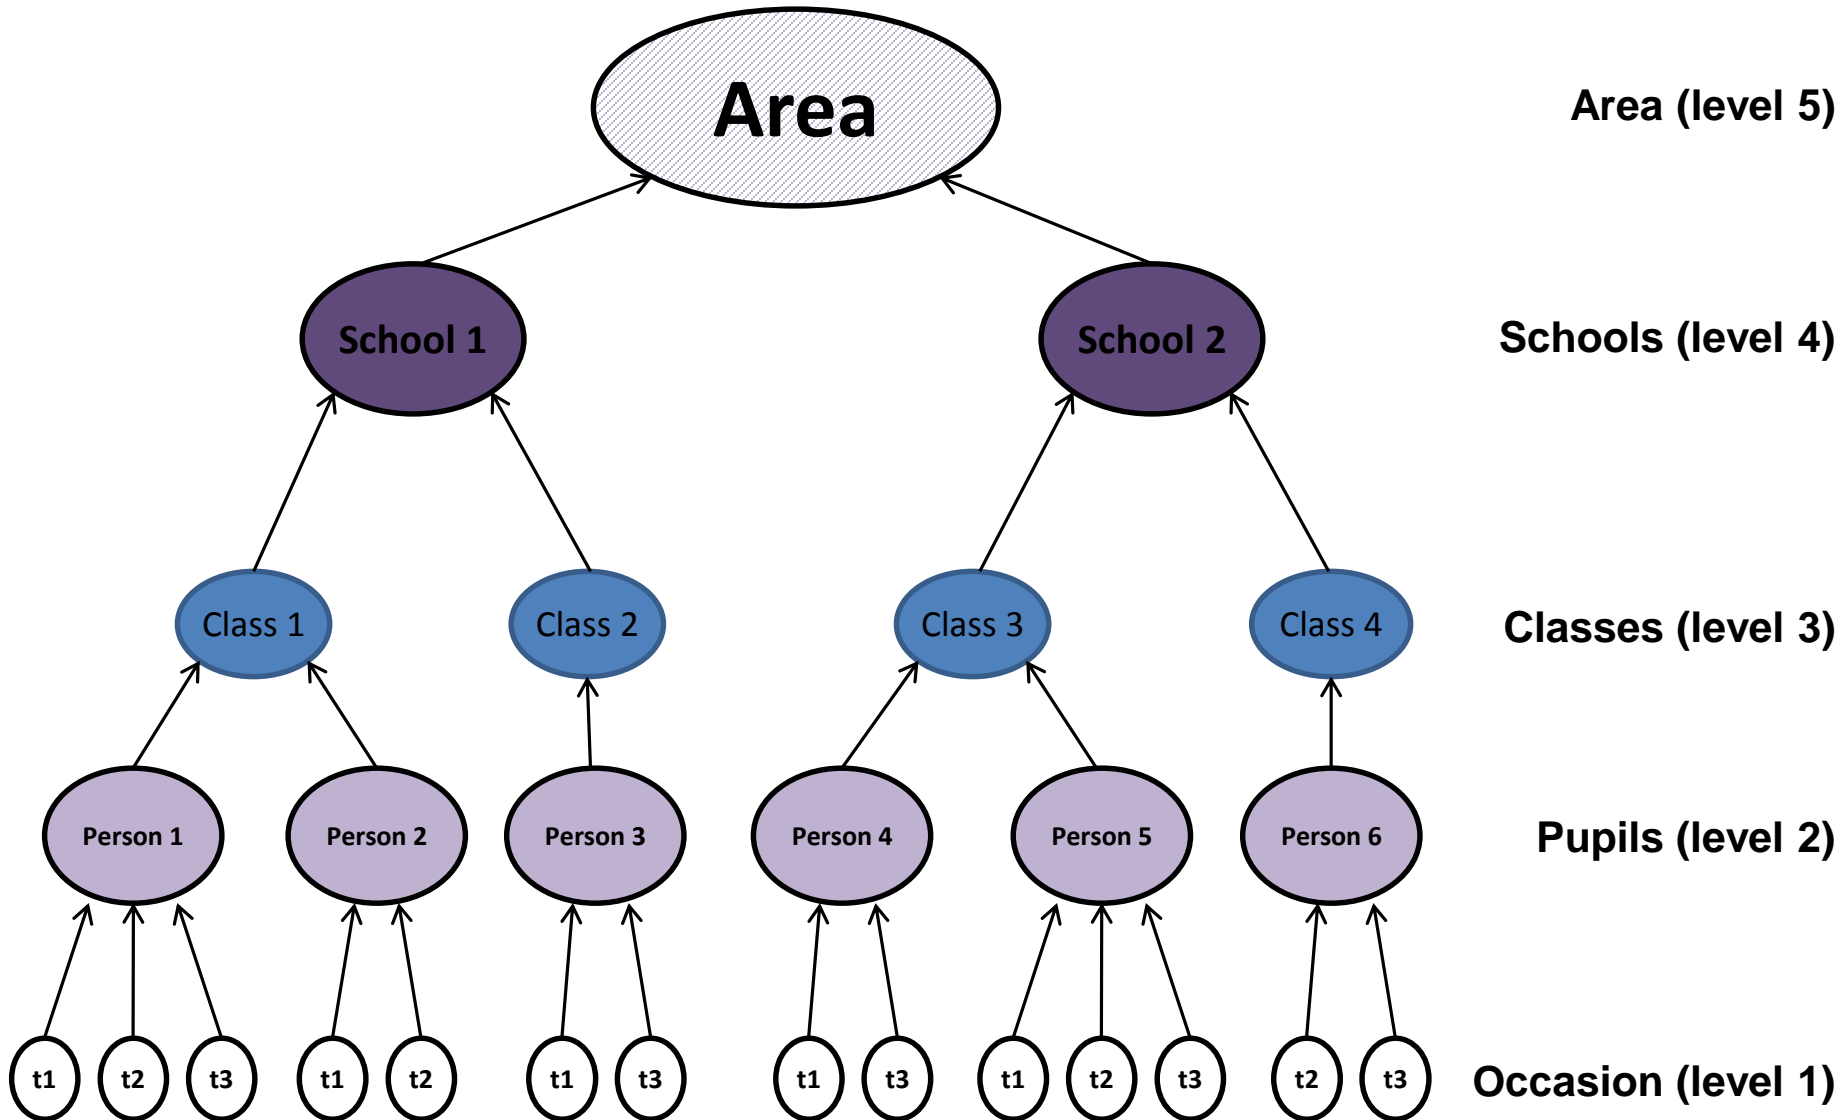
Area

Area (level 5)

School 1

School 2

Schools (level 4)

Class 1

Class 2

Class 3

Class 4

Classes (level 3)

Person 1

Person 2

Person 3

Person 4

Person 5

Person 6

Pupils (level 2)

t1 t2 t3 t1 t2 t1 t3 t1 t3 t1 t2 t3 t2 t3

Occasion (level 1)